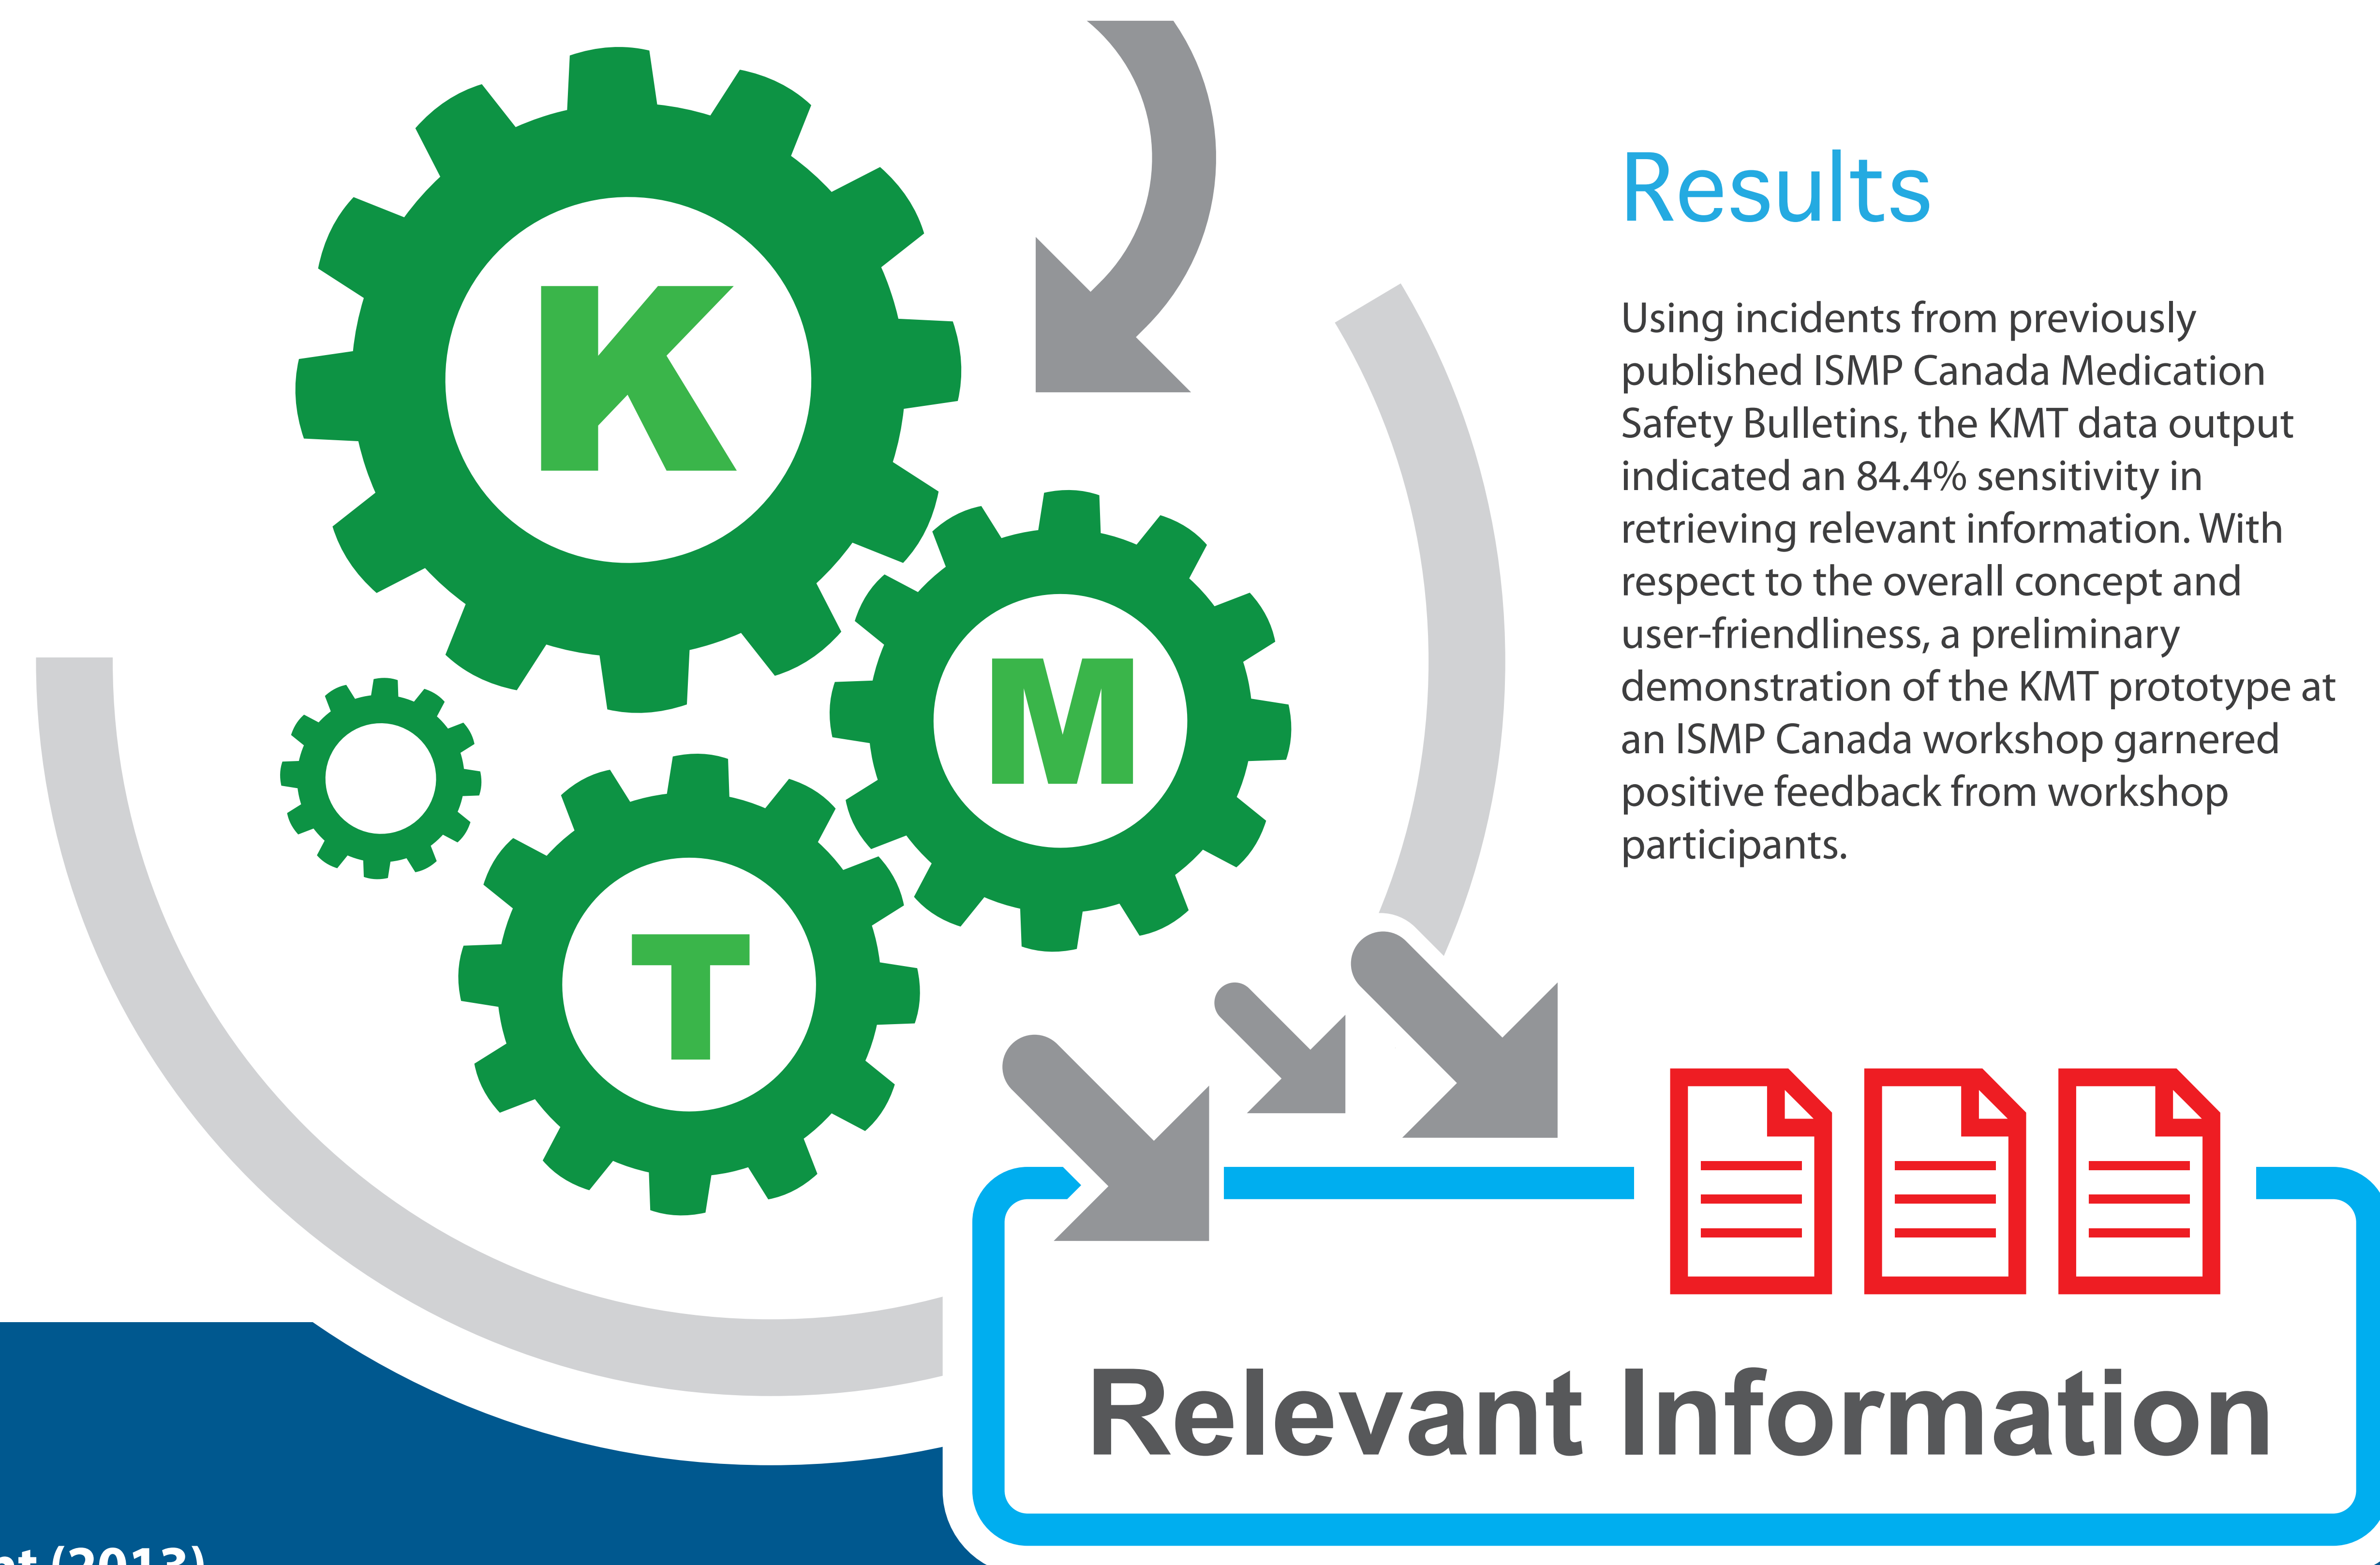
K

M

T

Results

Using incidents from previously published ISMP Canada Medication Safety Bulletins, the KMT data output indicated an 84.4% sensitivity in retrieving relevant information. With respect to the overall concept and user-friendliness, a preliminary demonstration of the KMT prototype at an ISMP Canada workshop garnered positive feedback from workshop participants.

Relevant Information

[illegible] (2013)